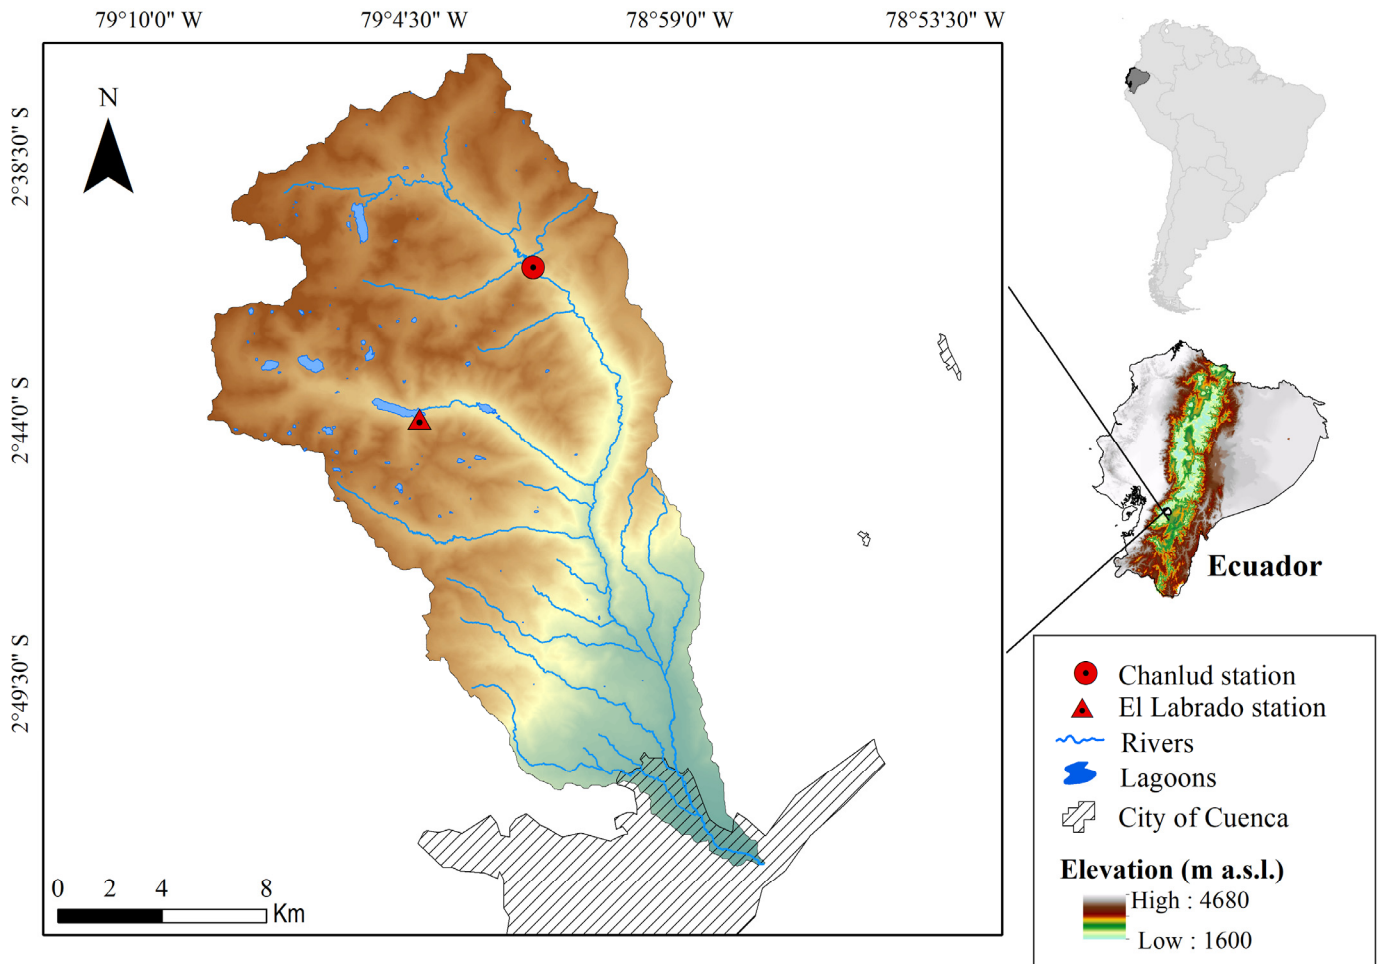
79°10'0" W
79°4'30" W
78°59'0" W
78°53'30" W

2°38'30" S
2°44'0" S
2°49'30" S

N

0 2 4 8 Km

Ecuador

Chanlud station
El Labrado station
Rivers
Lagoons
City of Cuenca

Elevation (m a.s.l.)
High : 4680
Low : 1600